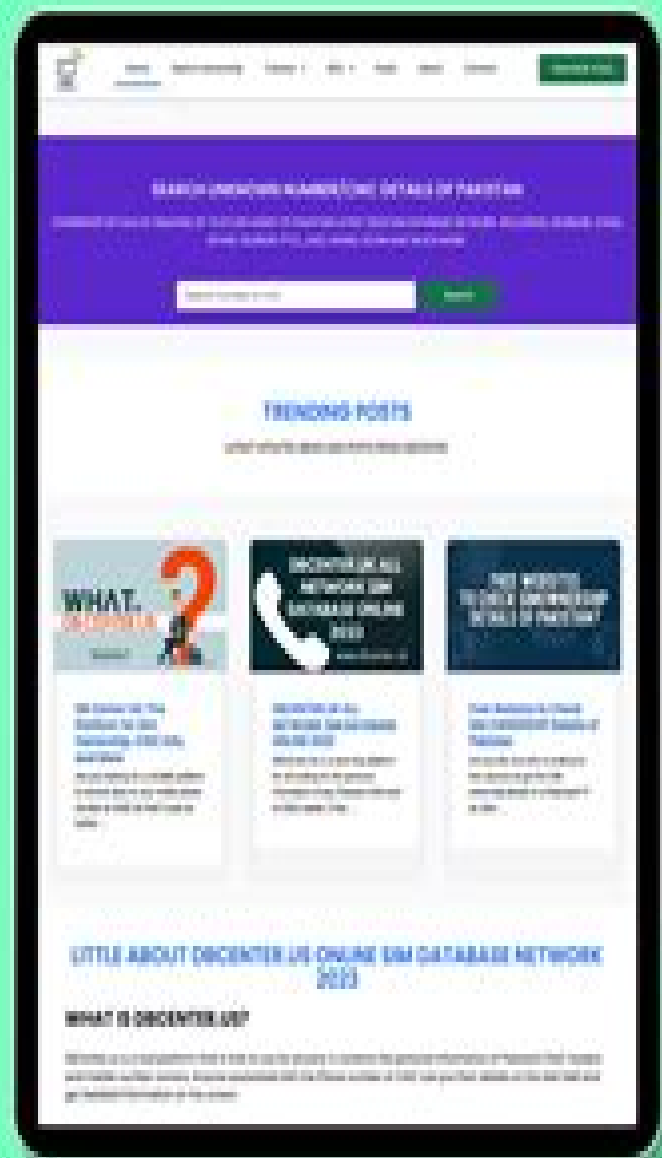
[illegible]

SEARCH UNKNOWN NUMBERS DETAILS OF PAKISTAN

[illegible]

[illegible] Search

TRENDING POSTS

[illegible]

WHAT... DBCENTER.US ?

DBCENTER.US ALL NETWORK SIM DATABASE ONLINE 2023

FREE WEBSITES TO CHECK SIM OWNERSHIP DETAILS OF PAKISTAN

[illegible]

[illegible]

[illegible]

LITTLE ABOUT DBCENTER US ONLINE SIM DATABASE NETWORK 2023

WHAT IS DBCENTER.US?

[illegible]